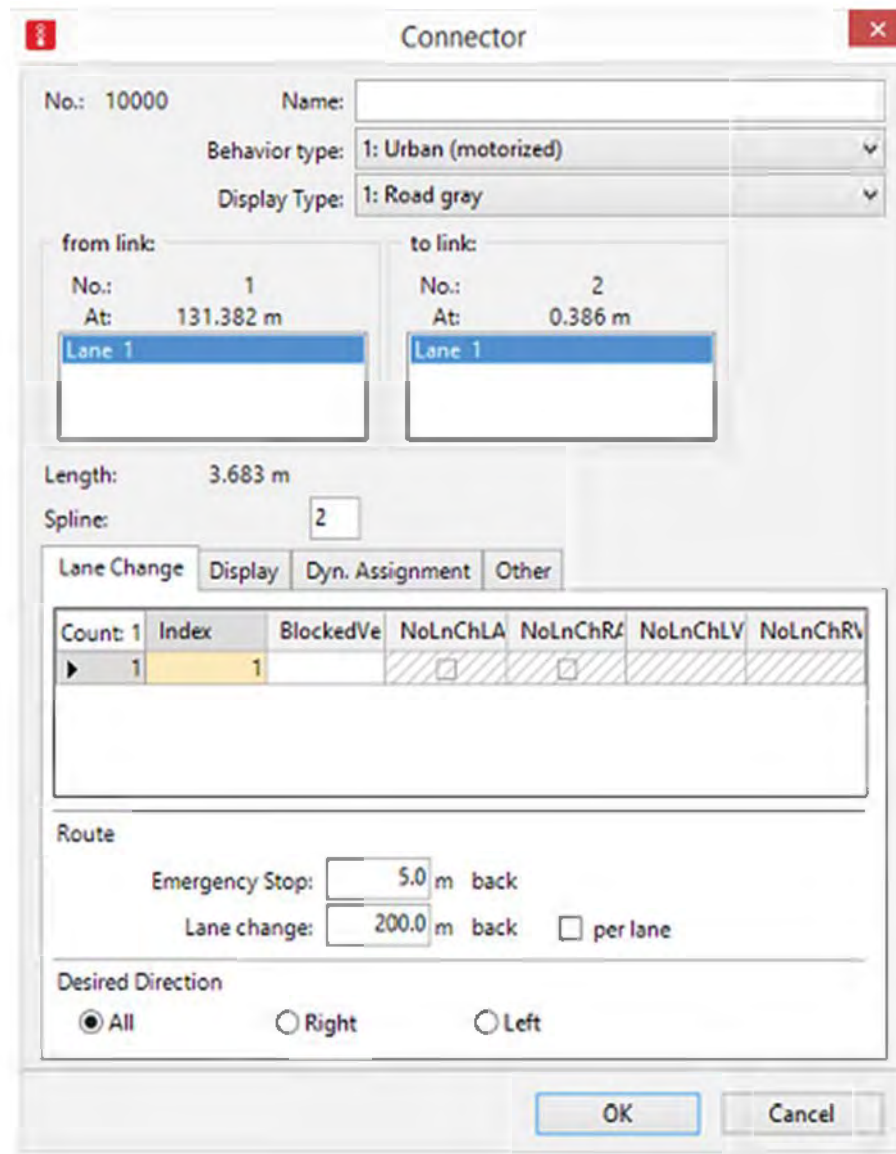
Connector

No.: 10000 Name:

Behavior type: 1: Urban (motorized)

Display Type: 1: Road gray

from link:
No.: 1
At: 131.382 m
Lane 1

to link:
No.: 2
At: 0.386 m
Lane 1

Length: 3.683 m
Spline: 2

Lane Change | Display | Dyn. Assignment | Other

| Count: 1 | Index | BlockedVe | NoLnChLA | NoLnChRA | NoLnChLV | NoLnChRV |
|---|---|---|---|---|---|---|
| 1 | 1 | | | | | |

Route
Emergency Stop: 5.0 m back
Lane change: 200.0 m back per lane

Desired Direction
All Right Left

OK Cancel